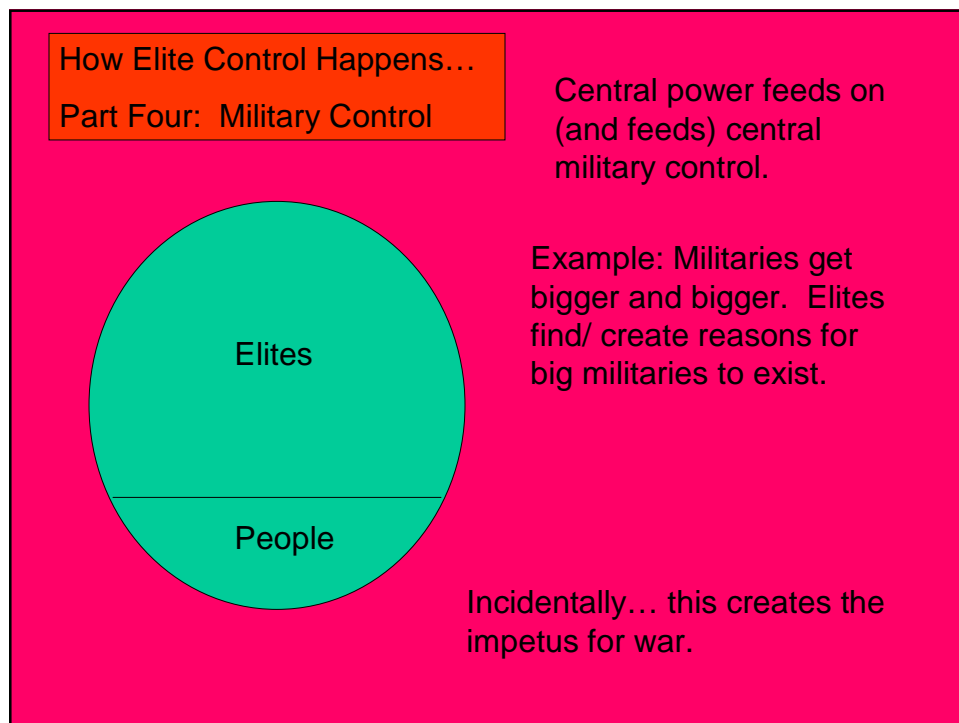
How Elite Control Happens…

Part Four: Military Control

Central power feeds on (and feeds) central military control.

Example: Militaries get bigger and bigger. Elites find/ create reasons for big militaries to exist.

Elites

People

Incidentally… this creates the impetus for war.